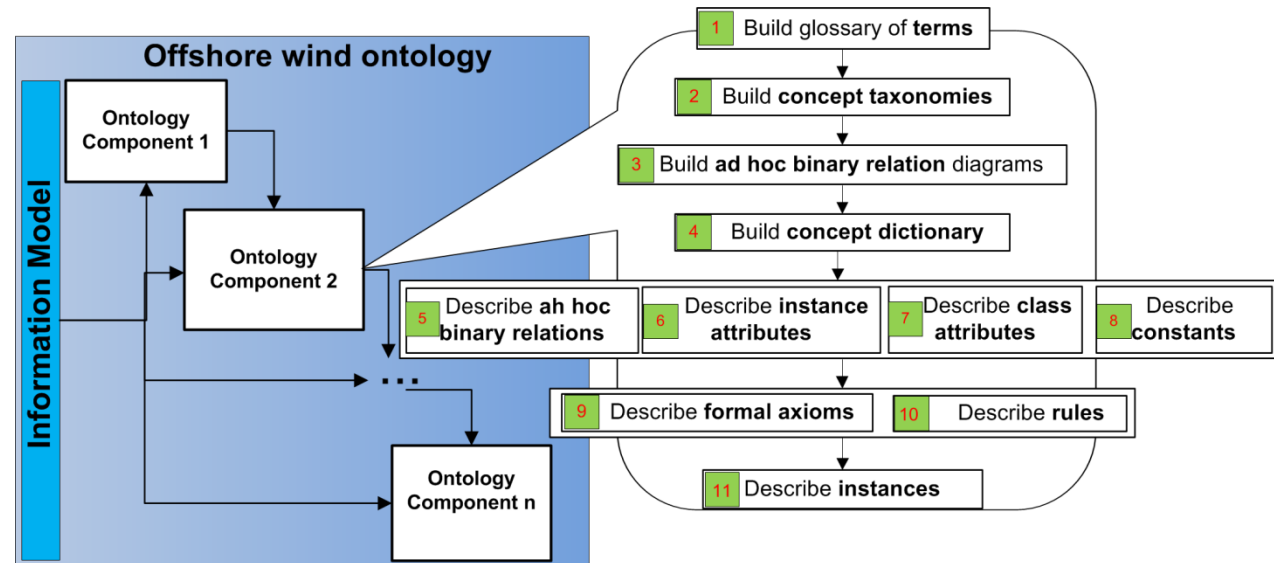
Offshore wind ontology

Information Model

Ontology Component 1

Ontology Component 2

...

Ontology Component n

1 Build glossary of **terms**

2 Build **concept taxonomies**

3 Build **ad hoc binary relation** diagrams

4 Build **concept dictionary**

5 Describe **ah hoc binary relations**

6 Describe **instance attributes**

7 Describe **class attributes**

8 Describe **constants**

9 Describe **formal axioms**

10 Describe **rules**

11 Describe **instances**